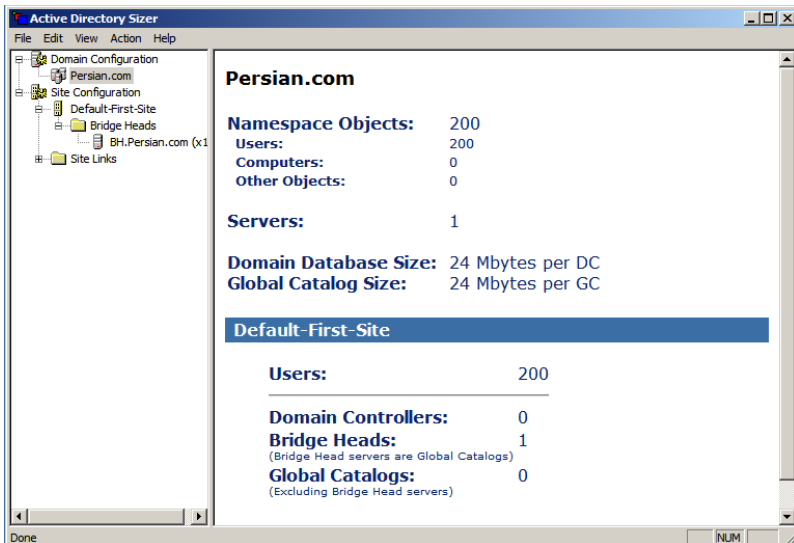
Active Directory Sizer

File Edit View Action Help

Domain Configuration
Persian.com
Site Configuration
Default-First-Site
Bridge Heads
BH.Persian.com (x1
Site Links

Persian.com

Namespace Objects: 200
Users: 200
Computers: 0
Other Objects: 0

Servers: 1

Domain Database Size: 24 Mbytes per DC
Global Catalog Size: 24 Mbytes per GC

Default-First-Site

Users: 200

Domain Controllers: 0
Bridge Heads: 1
(Bridge Head servers are Global Catalogs)
Global Catalogs: 0
(Excluding Bridge Head servers)

Done NUM